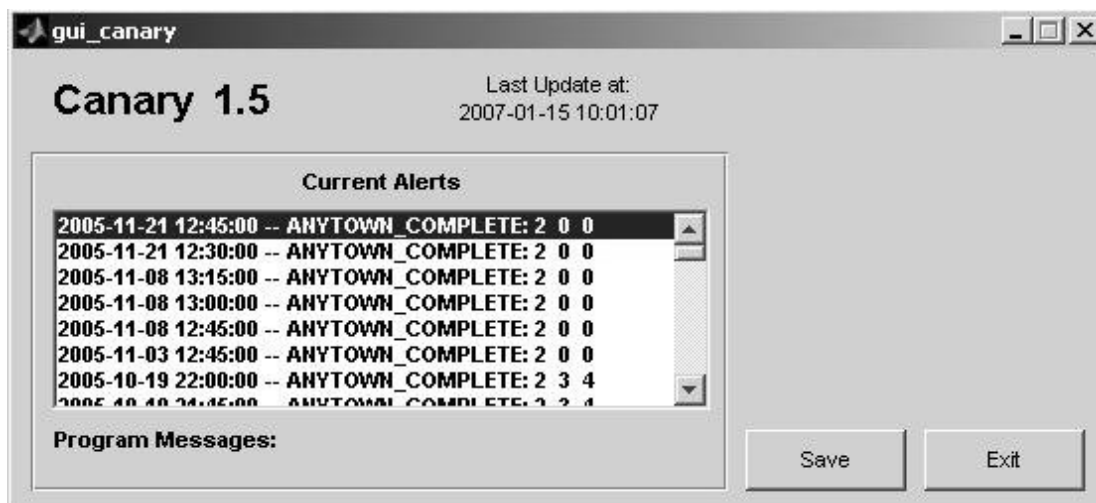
gui_canary

Canary 1.5

Last Update at:
2007-01-15 10:01:07

Current Alerts

2005-11-21 12:45:00 -- ANYTOWN_COMPLETE: 2 0 0
2005-11-21 12:30:00 -- ANYTOWN_COMPLETE: 2 0 0
2005-11-08 13:15:00 -- ANYTOWN_COMPLETE: 2 0 0
2005-11-08 13:00:00 -- ANYTOWN_COMPLETE: 2 0 0
2005-11-08 12:45:00 -- ANYTOWN_COMPLETE: 2 0 0
2005-11-03 12:45:00 -- ANYTOWN_COMPLETE: 2 0 0
2005-10-19 22:00:00 -- ANYTOWN_COMPLETE: 2 3 4
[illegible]

Program Messages:

Save

Exit